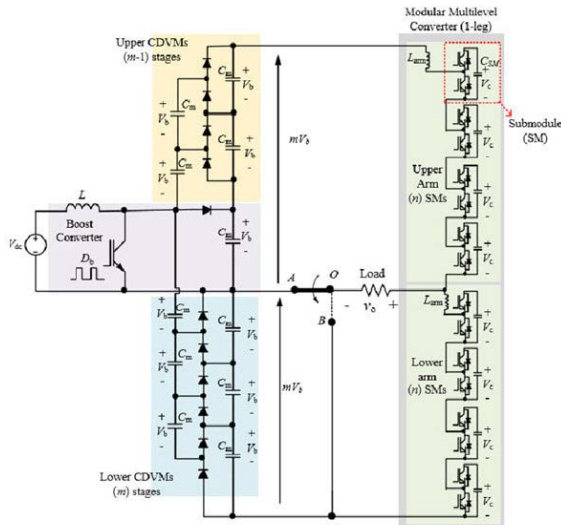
Modular Multilevel Converter (1-leg)

Upper CDVMs ($m$-1) stages

$L_{arm}$

$C_{SM}$

$V_c$

Submodule (SM)

$C_m$

$V_b$

$mV_b$

Upper Arm ($n$) SMs

$L$

Boost Converter

$V_{dc}$

$D_b$

$A$

$O$

Load

$v_o$

$B$

Lower arm ($n$) SMs

Lower CDVMs ($m$) stages